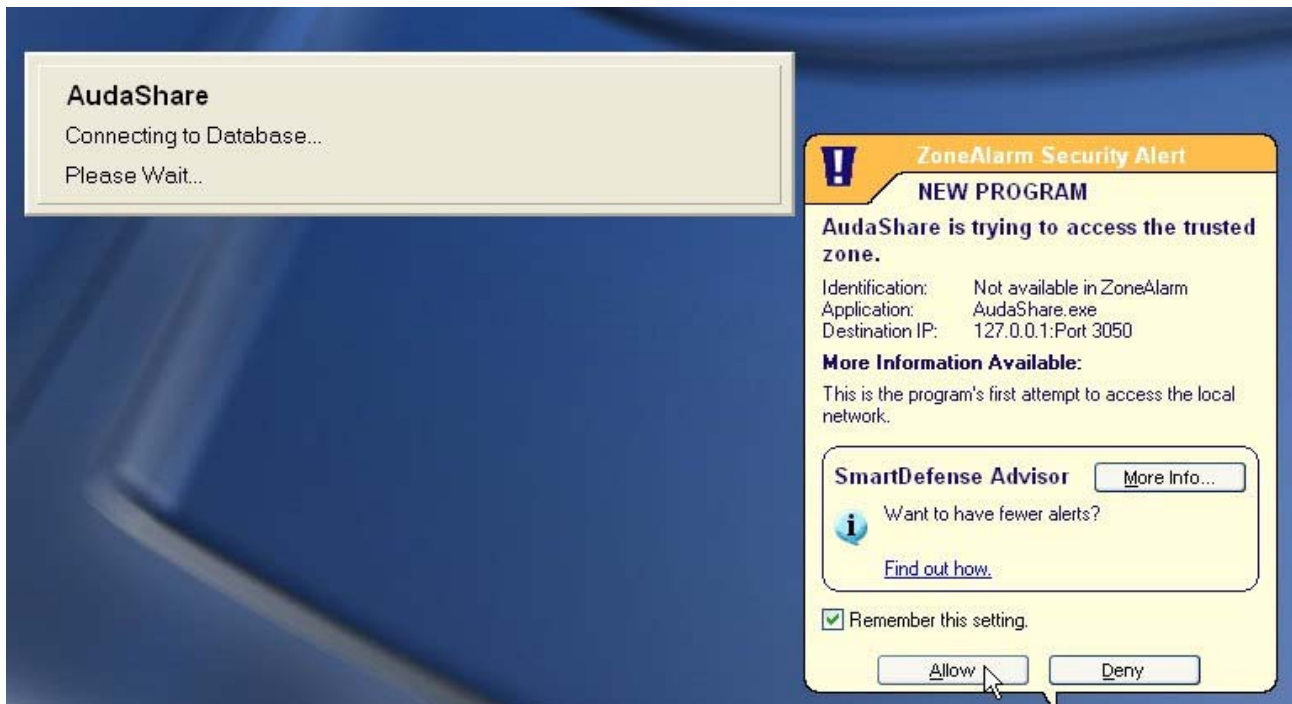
AudaShare

Connecting to Database...

Please Wait...

ZoneAlarm Security Alert

NEW PROGRAM

AudaShare is trying to access the trusted zone.

Identification: Not available in ZoneAlarm
Application: AudaShare.exe
Destination IP: 127.0.0.1:Port 3050

More Information Available:

This is the program's first attempt to access the local network.

SmartDefense Advisor

More Info...

Want to have fewer alerts?

Find out how.

Remember this setting.

Allow

Deny